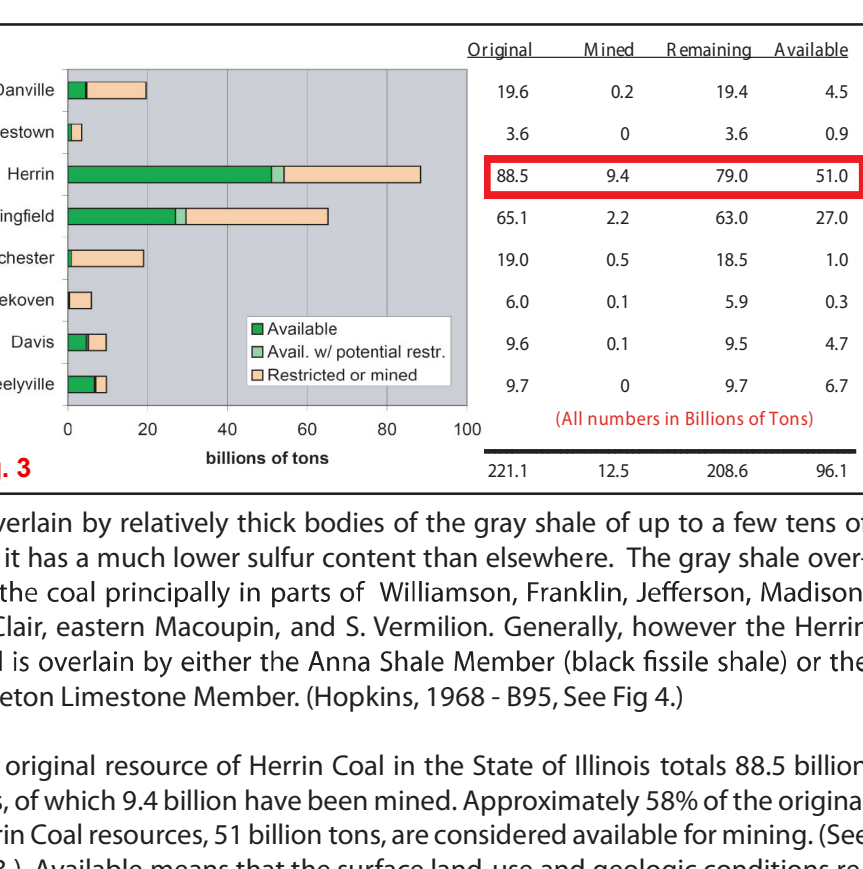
| | Original | Mined | Remaining | Available |
|---|---|---|---|---|
| Danville | 19.6 | 0.2 | 19.4 | 4.5 |
| estown | 3.6 | 0 | 3.6 | 0.9 |
| Herrin | 88.5 | 9.4 | 79.0 | 51.0 |
| ingfield | 65.1 | 2.2 | 63.0 | 27.0 |
| chester | 19.0 | 0.5 | 18.5 | 1.0 |
| ekoven | 6.0 | 0.1 | 5.9 | 0.3 |
| Davis | 9.6 | 0.1 | 9.5 | 4.7 |
| eelyville | 9.7 | 0 | 9.7 | 6.7 |
| | 221.1 | 12.5 | 208.6 | 96.1 |

Available
Avail. w/ potential restr.
Restricted or mined

0 20 40 60 80 100
billions of tons

(All numbers in Billions of Tons)

. 3

verlain by relatively thick bodies of the gray shale of up to a few tens of it has a much lower sulfur content than elsewhere. The gray shale overthe coal principally in parts of Williamson, Franklin, Jefferson, Madison Clair, eastern Macoupin, and S. Vermilion. Generally, however the Herrin l is overlain by either the Anna Shale Member (black fissile shale) or the eton Limestone Member. (Hopkins, 1968 - B95, See Fig 4.)

original resource of Herrin Coal in the State of Illinois totals 88.5 billion s, of which 9.4 billion have been mined. Approximately 58% of the original rin Coal resources, 51 billion tons, are considered available for mining. (See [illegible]